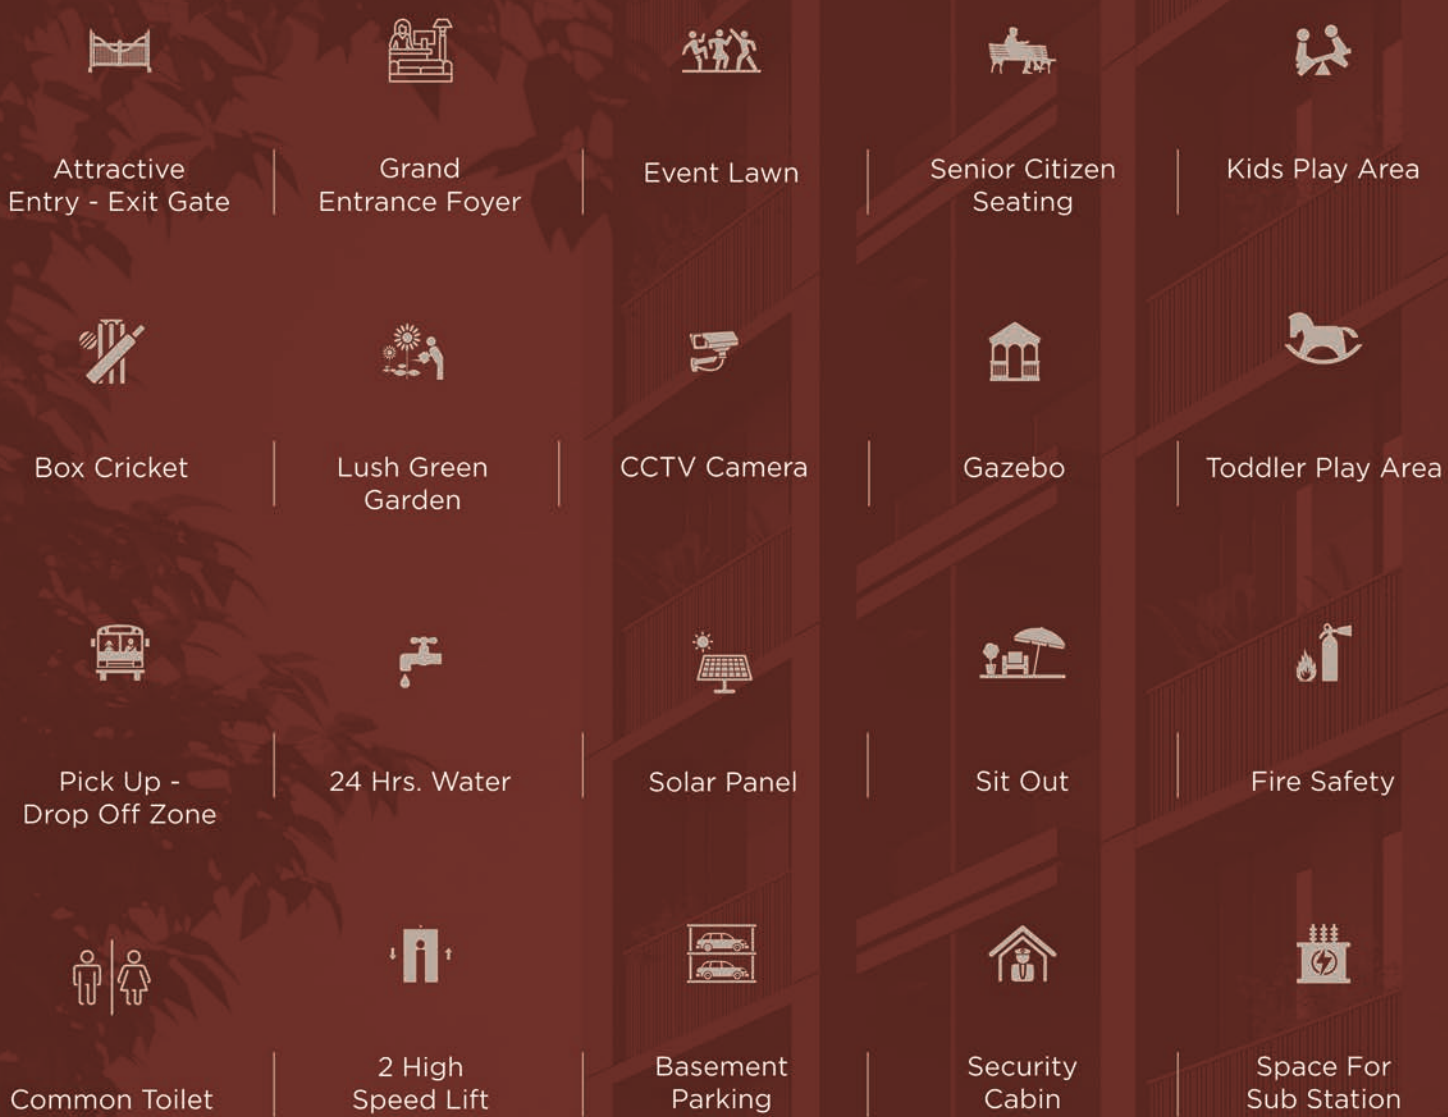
Attractive Entry - Exit Gate

Grand Entrance Foyer

Event Lawn

Senior Citizen Seating

Kids Play Area

Box Cricket

Lush Green Garden

CCTV Camera

Gazebo

Toddler Play Area

Pick Up - Drop Off Zone

24 Hrs. Water

Solar Panel

Sit Out

Fire Safety

Common Toilet

2 High Speed Lift

Basement Parking

Security Cabin

Space For Sub Station